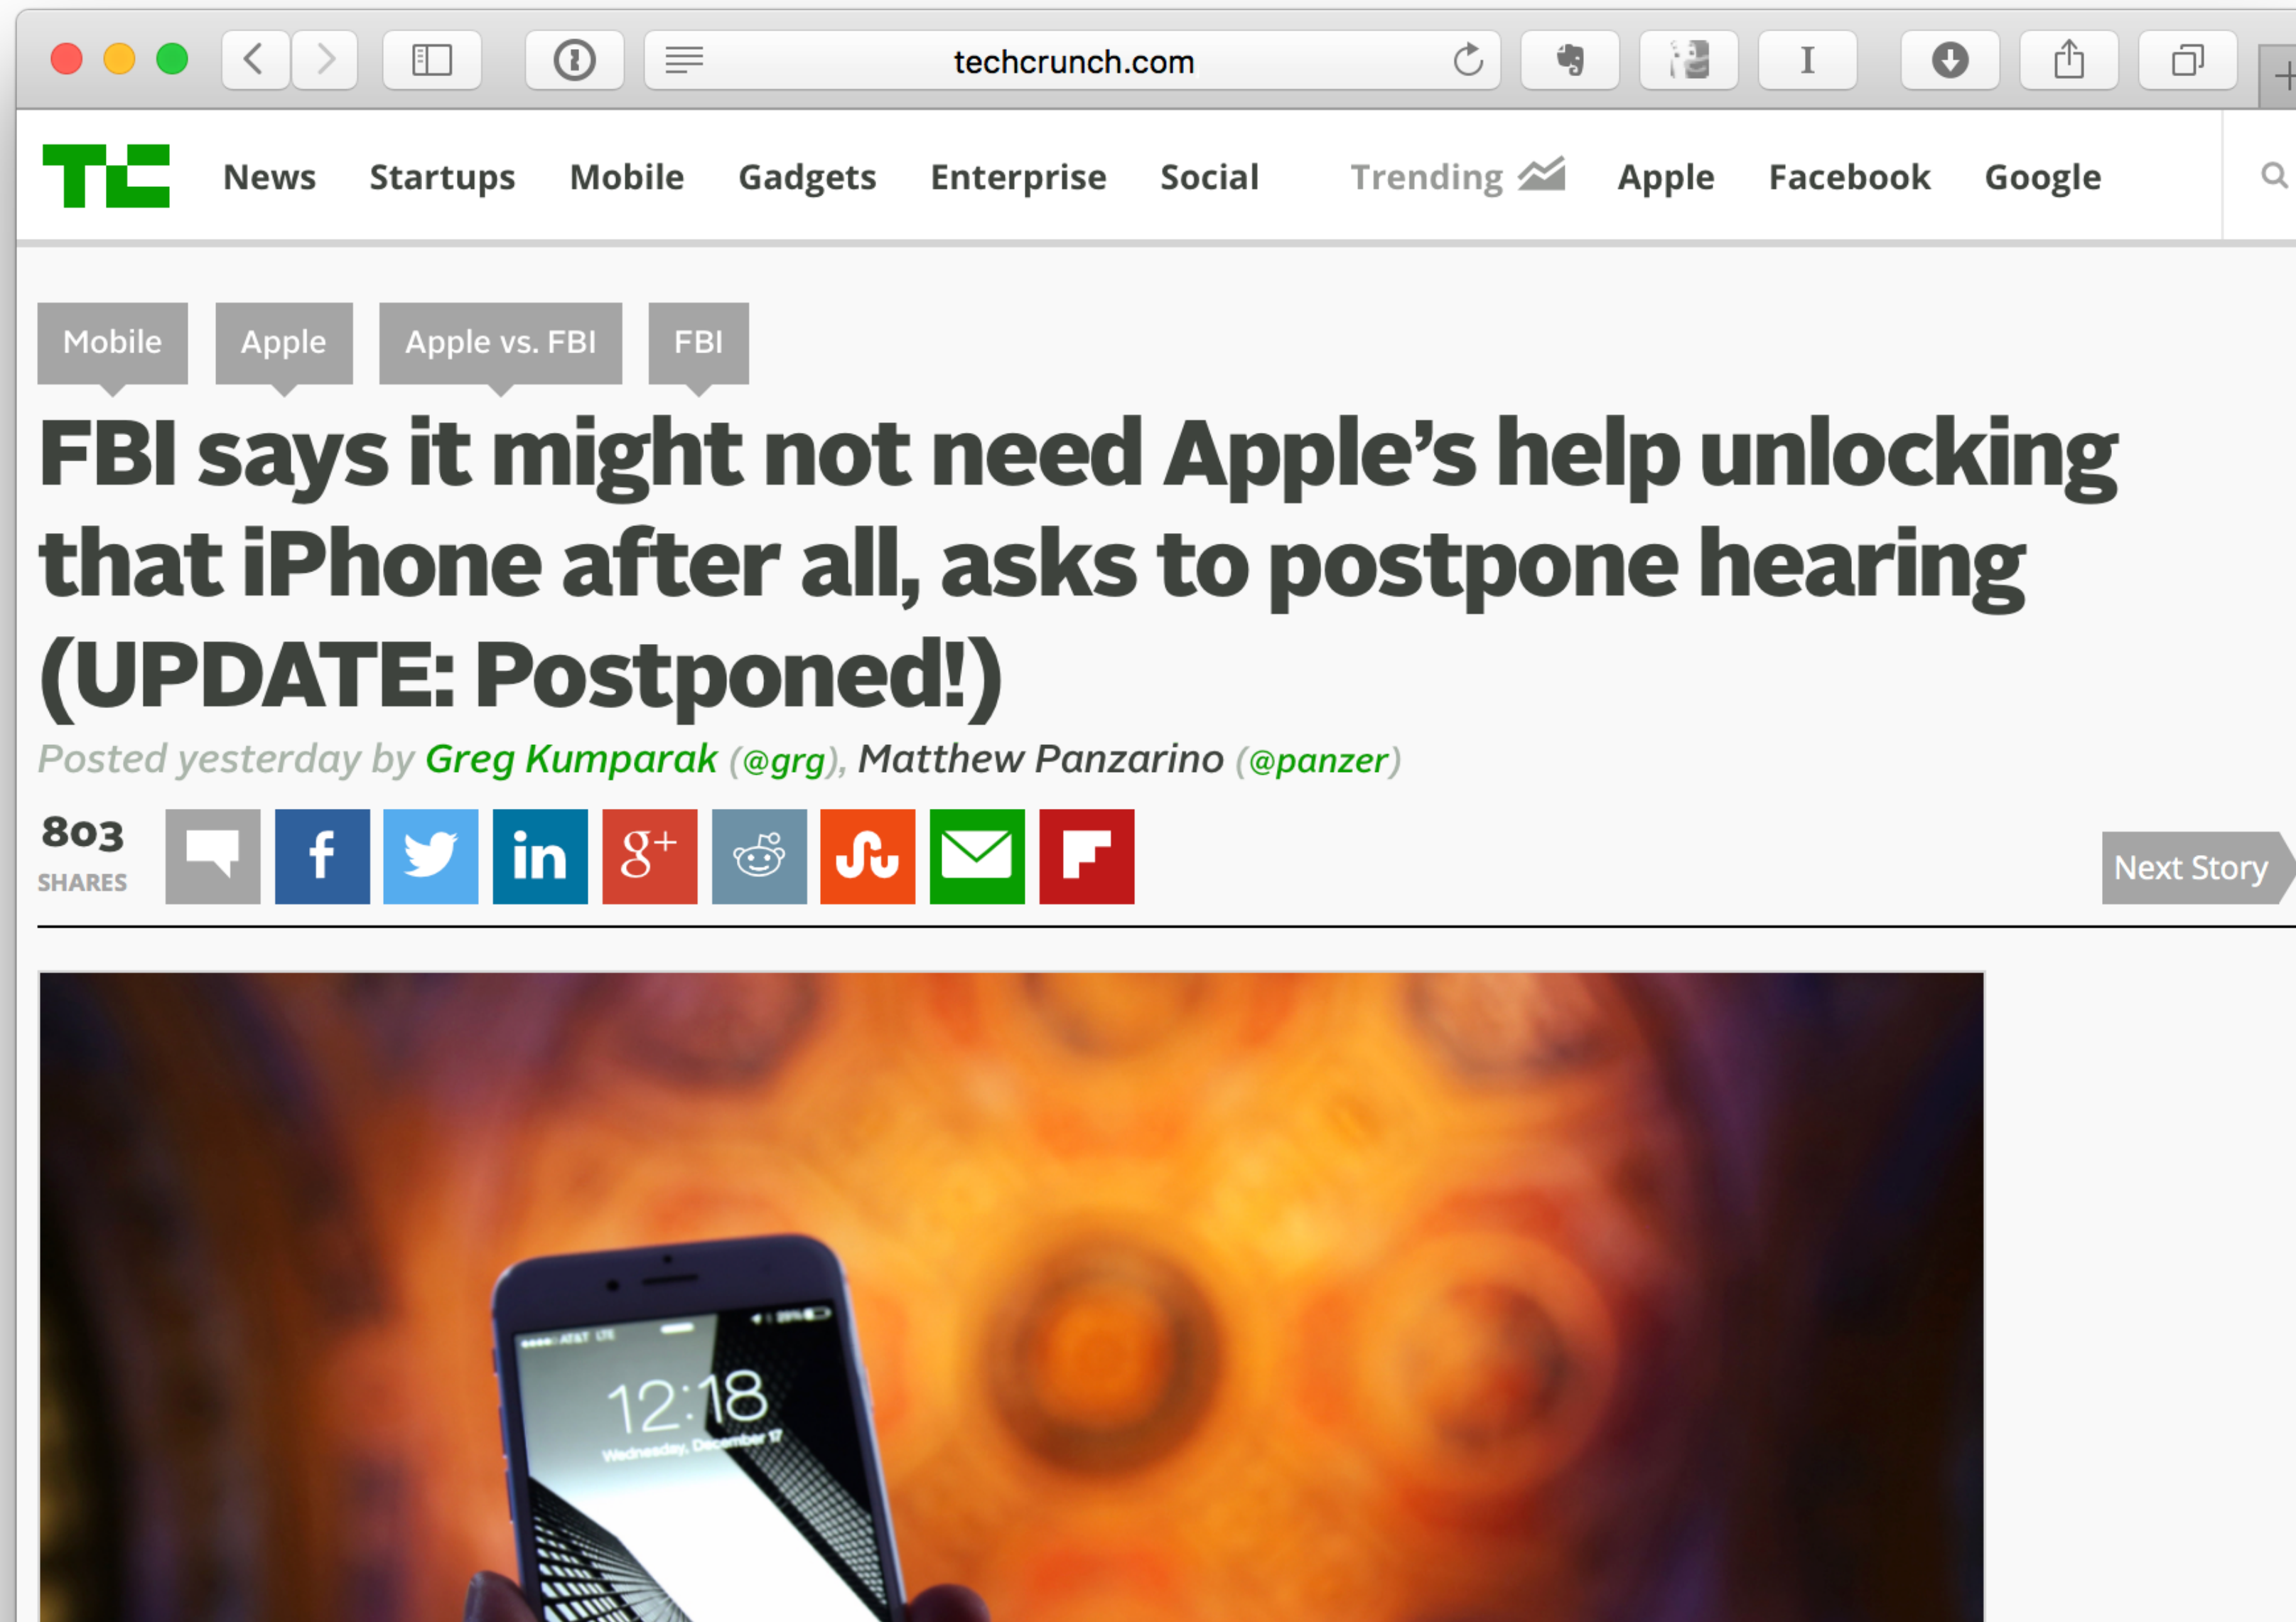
techcrunch.com

TC News Startups Mobile Gadgets Enterprise Social Trending Apple Facebook Google

Mobile Apple Apple vs. FBI FBI

FBI says it might not need Apple's help unlocking that iPhone after all, asks to postpone hearing (UPDATE: Postponed!)

Posted yesterday by Greg Kumparak (@grg), Matthew Panzarino (@panzer)

803 SHARES

f in g+

Next Story

12:18
Wednesday, December 17